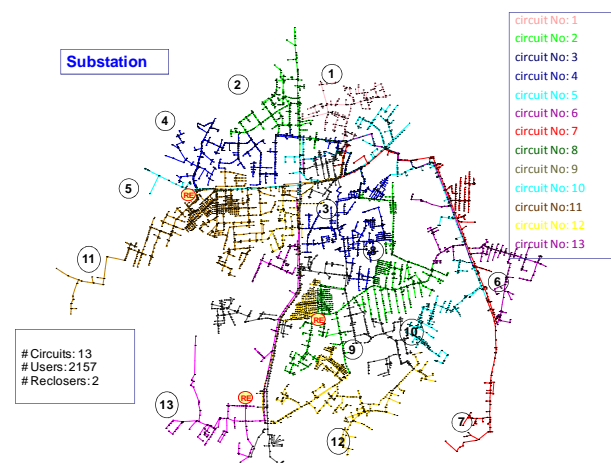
Substation

circuit No: 1
circuit No: 2
circuit No: 3
circuit No: 4
circuit No: 5
circuit No: 6
circuit No: 7
circuit No: 8
circuit No: 9
circuit No: 10
circuit No:11
circuit No: 12
circuit No: 13

1
2
4
5
3
11
6
10
9
13
12
7
RE
RE
RE

# Circuits: 13
# Users: 2157
# Reclosers: 2